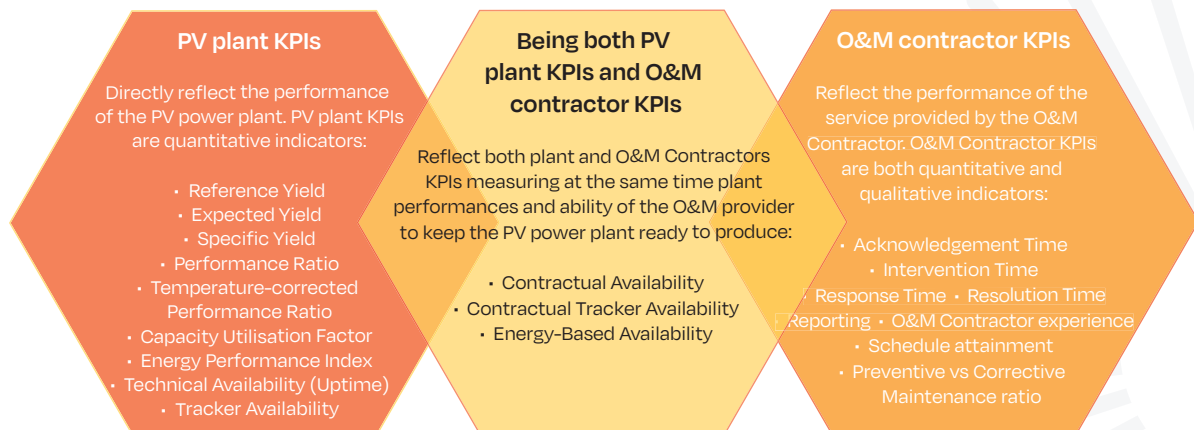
PV plant KPIs

Directly reflect the performance of the PV power plant. PV plant KPIs are quantitative indicators:

• Reference Yield
• Expected Yield
• Specific Yield
• Performance Ratio
• Temperature-corrected Performance Ratio
• Capacity Utilisation Factor
• Energy Performance Index
• Technical Availability (Uptime)
• Tracker Availability

Being both PV plant KPIs and O&M contractor KPIs

Reflect both plant and O&M Contractors KPIs measuring at the same time plant performances and ability of the O&M provider to keep the PV power plant ready to produce:

• Contractual Availability
• Contractual Tracker Availability
• Energy-Based Availability

O&M contractor KPIs

Reflect the performance of the service provided by the O&M Contractor. O&M Contractor KPIs are both quantitative and qualitative indicators:

• Acknowledgement Time
• Intervention Time
• Response Time • Resolution Time
• Reporting • O&M Contractor experience
• Schedule attainment
• Preventive vs Corrective Maintenance ratio